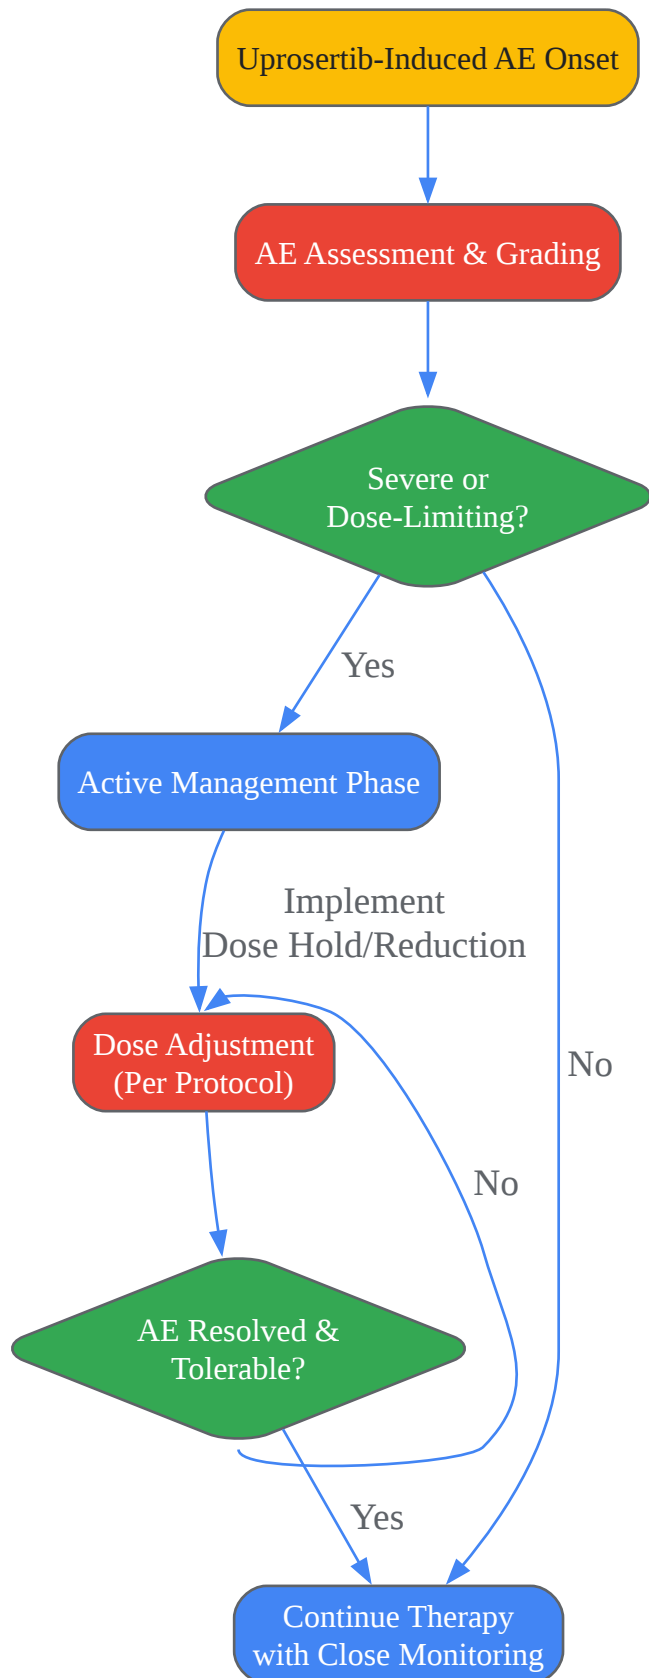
Uprosertib-Induced AE Onset

AE Assessment & Grading

Severe or Dose-Limiting?

Yes

Active Management Phase

Implement Dose Hold/Reduction

Dose Adjustment (Per Protocol)

No

No

AE Resolved & Tolerable?

Yes

Continue Therapy with Close Monitoring